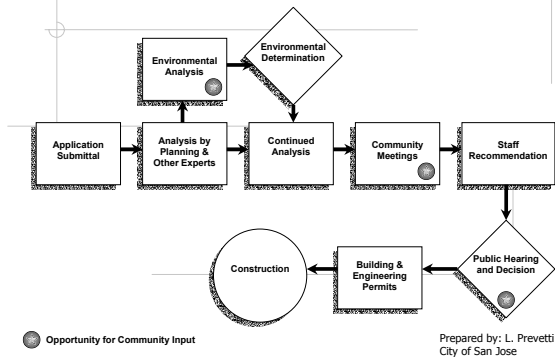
Environmental Analysis

Environmental Determination

Application Submittal

Analysis by Planning & Other Experts

Continued Analysis

Community Meetings

Staff Recommendation

Public Hearing and Decision

Building & Engineering Permits

Construction

Opportunity for Community Input

Prepared by: L. Prevetti
City of San Jose